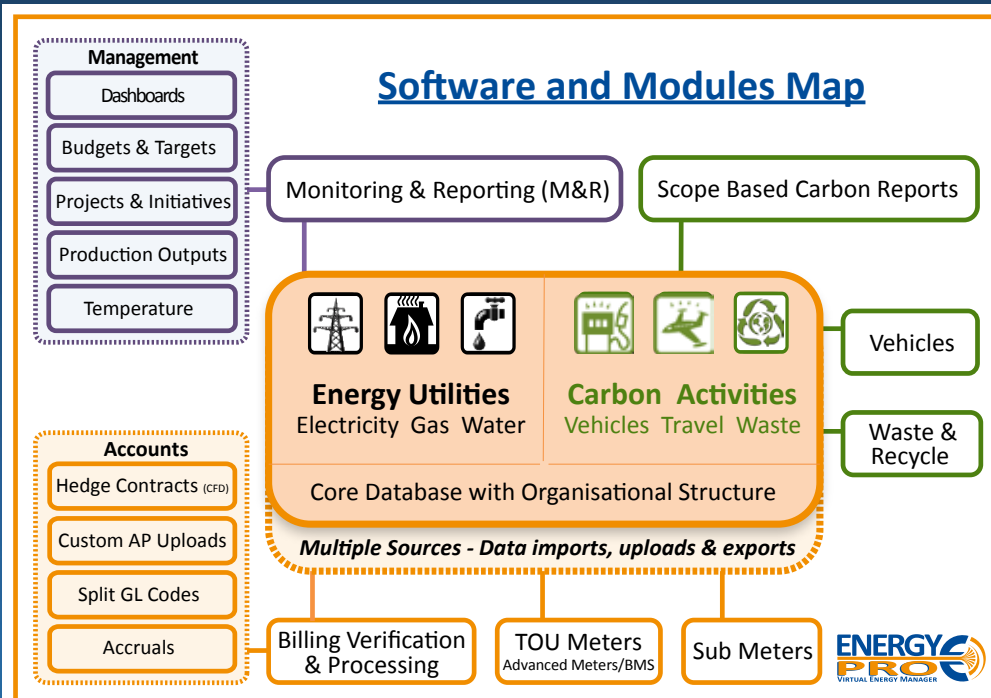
Management

Dashboards

Budgets & Targets

Projects & Initiatives

Production Outputs

Temperature

Software and Modules Map

Monitoring & Reporting (M&R)

Scope Based Carbon Reports

Energy Utilities
Electricity Gas Water

Carbon Activities
Vehicles Travel Waste

Vehicles

Waste & Recycle

Core Database with Organisational Structure

Multiple Sources - Data imports, uploads & exports

Accounts

Hedge Contracts (CFD)

Custom AP Uploads

Split GL Codes

Accruals

Billing Verification & Processing

TOU Meters
Advanced Meters/BMS

Sub Meters

ENERGY PRO
VIRTUAL ENERGY MANAGER